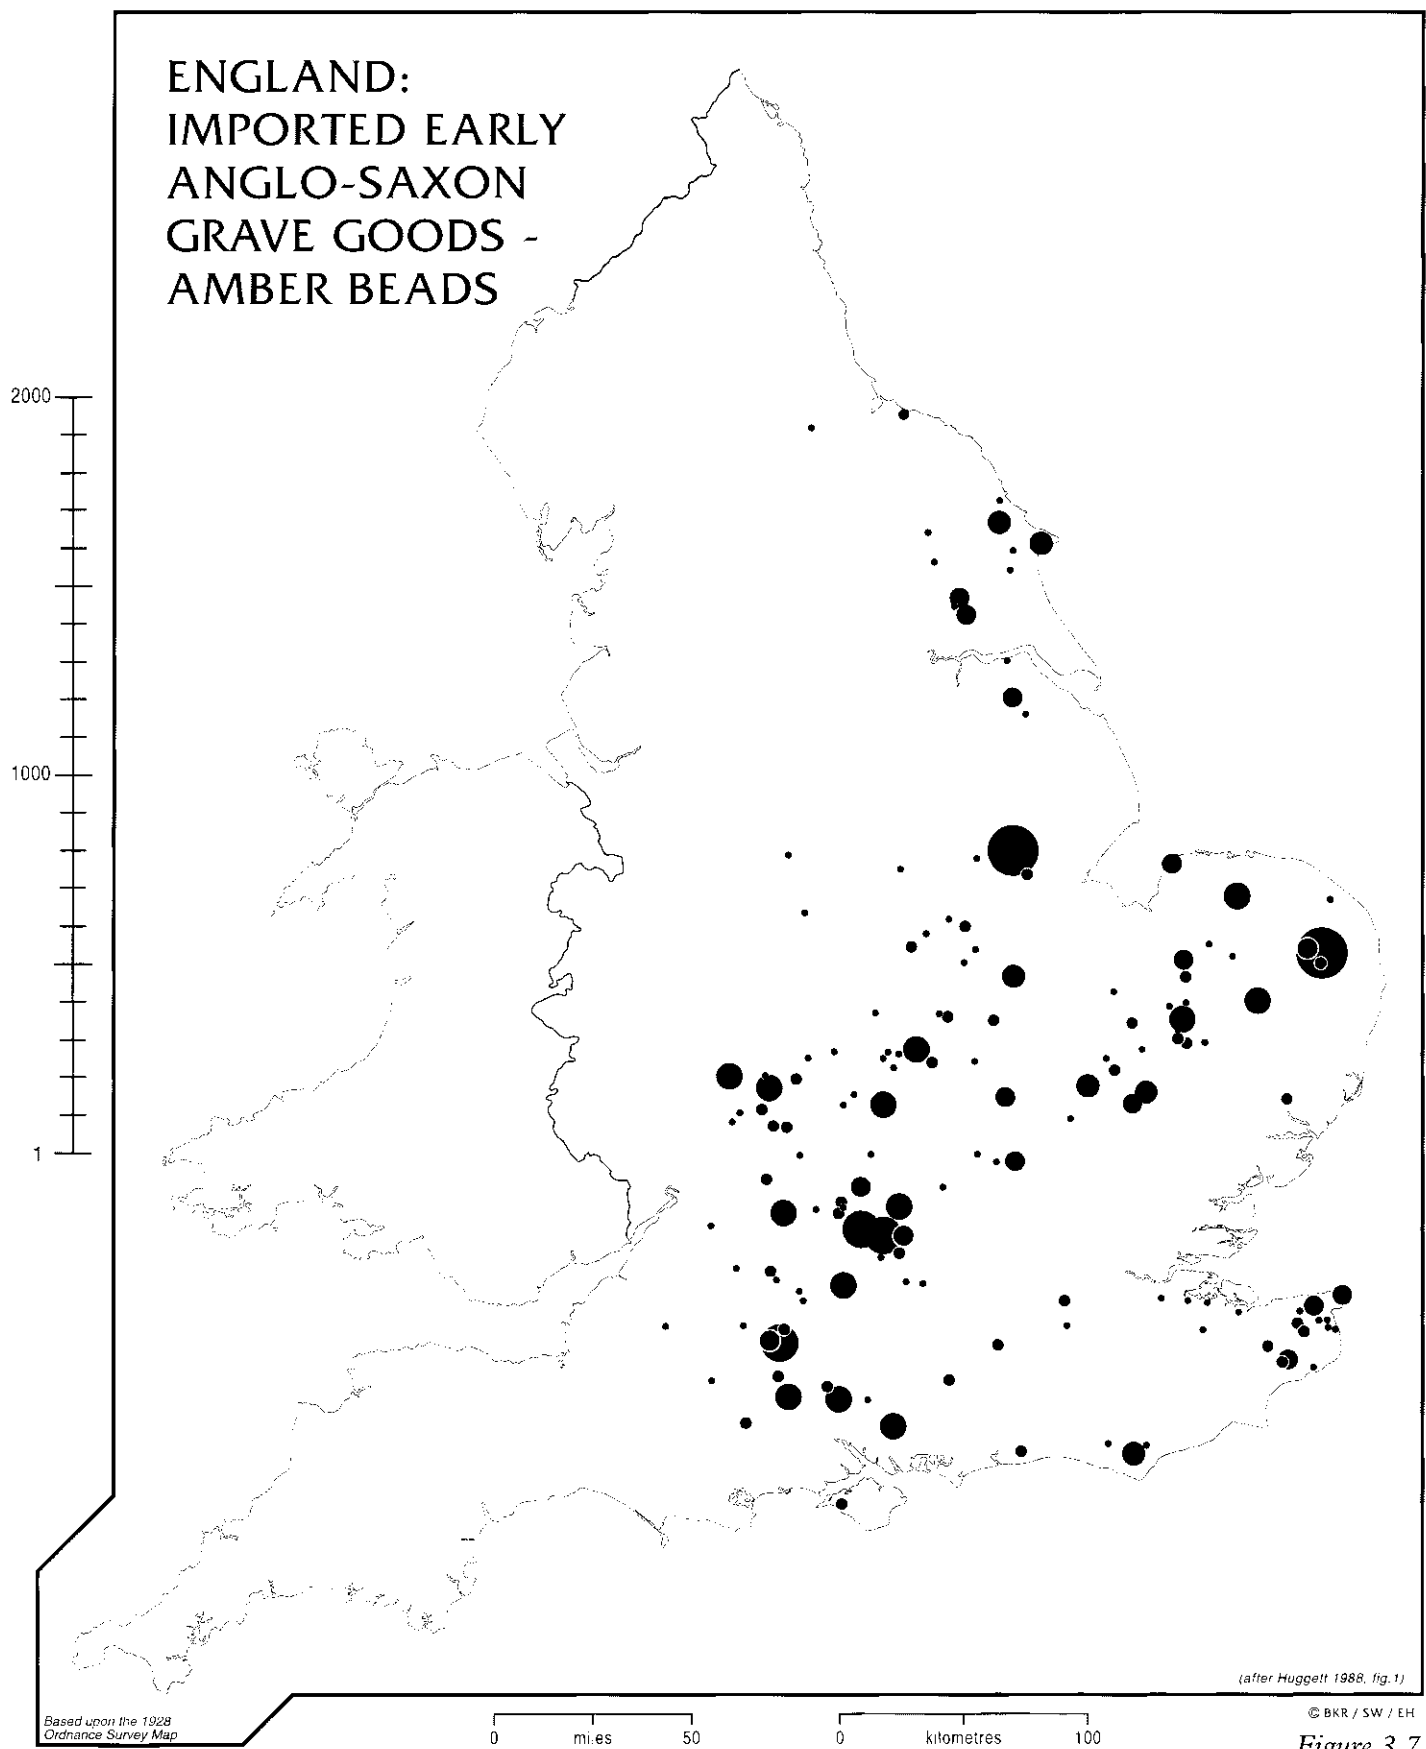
ENGLAND:
IMPORTED EARLY
ANGLO-SAXON
GRAVE GOODS -
AMBER BEADS

2000

1000

1

(after Huggett 1988, fig.1)

Based upon the 1928
Ordnance Survey Map

0 miles 50

0 kilometres 100

© BKR / SW / EH

Figure 3.7